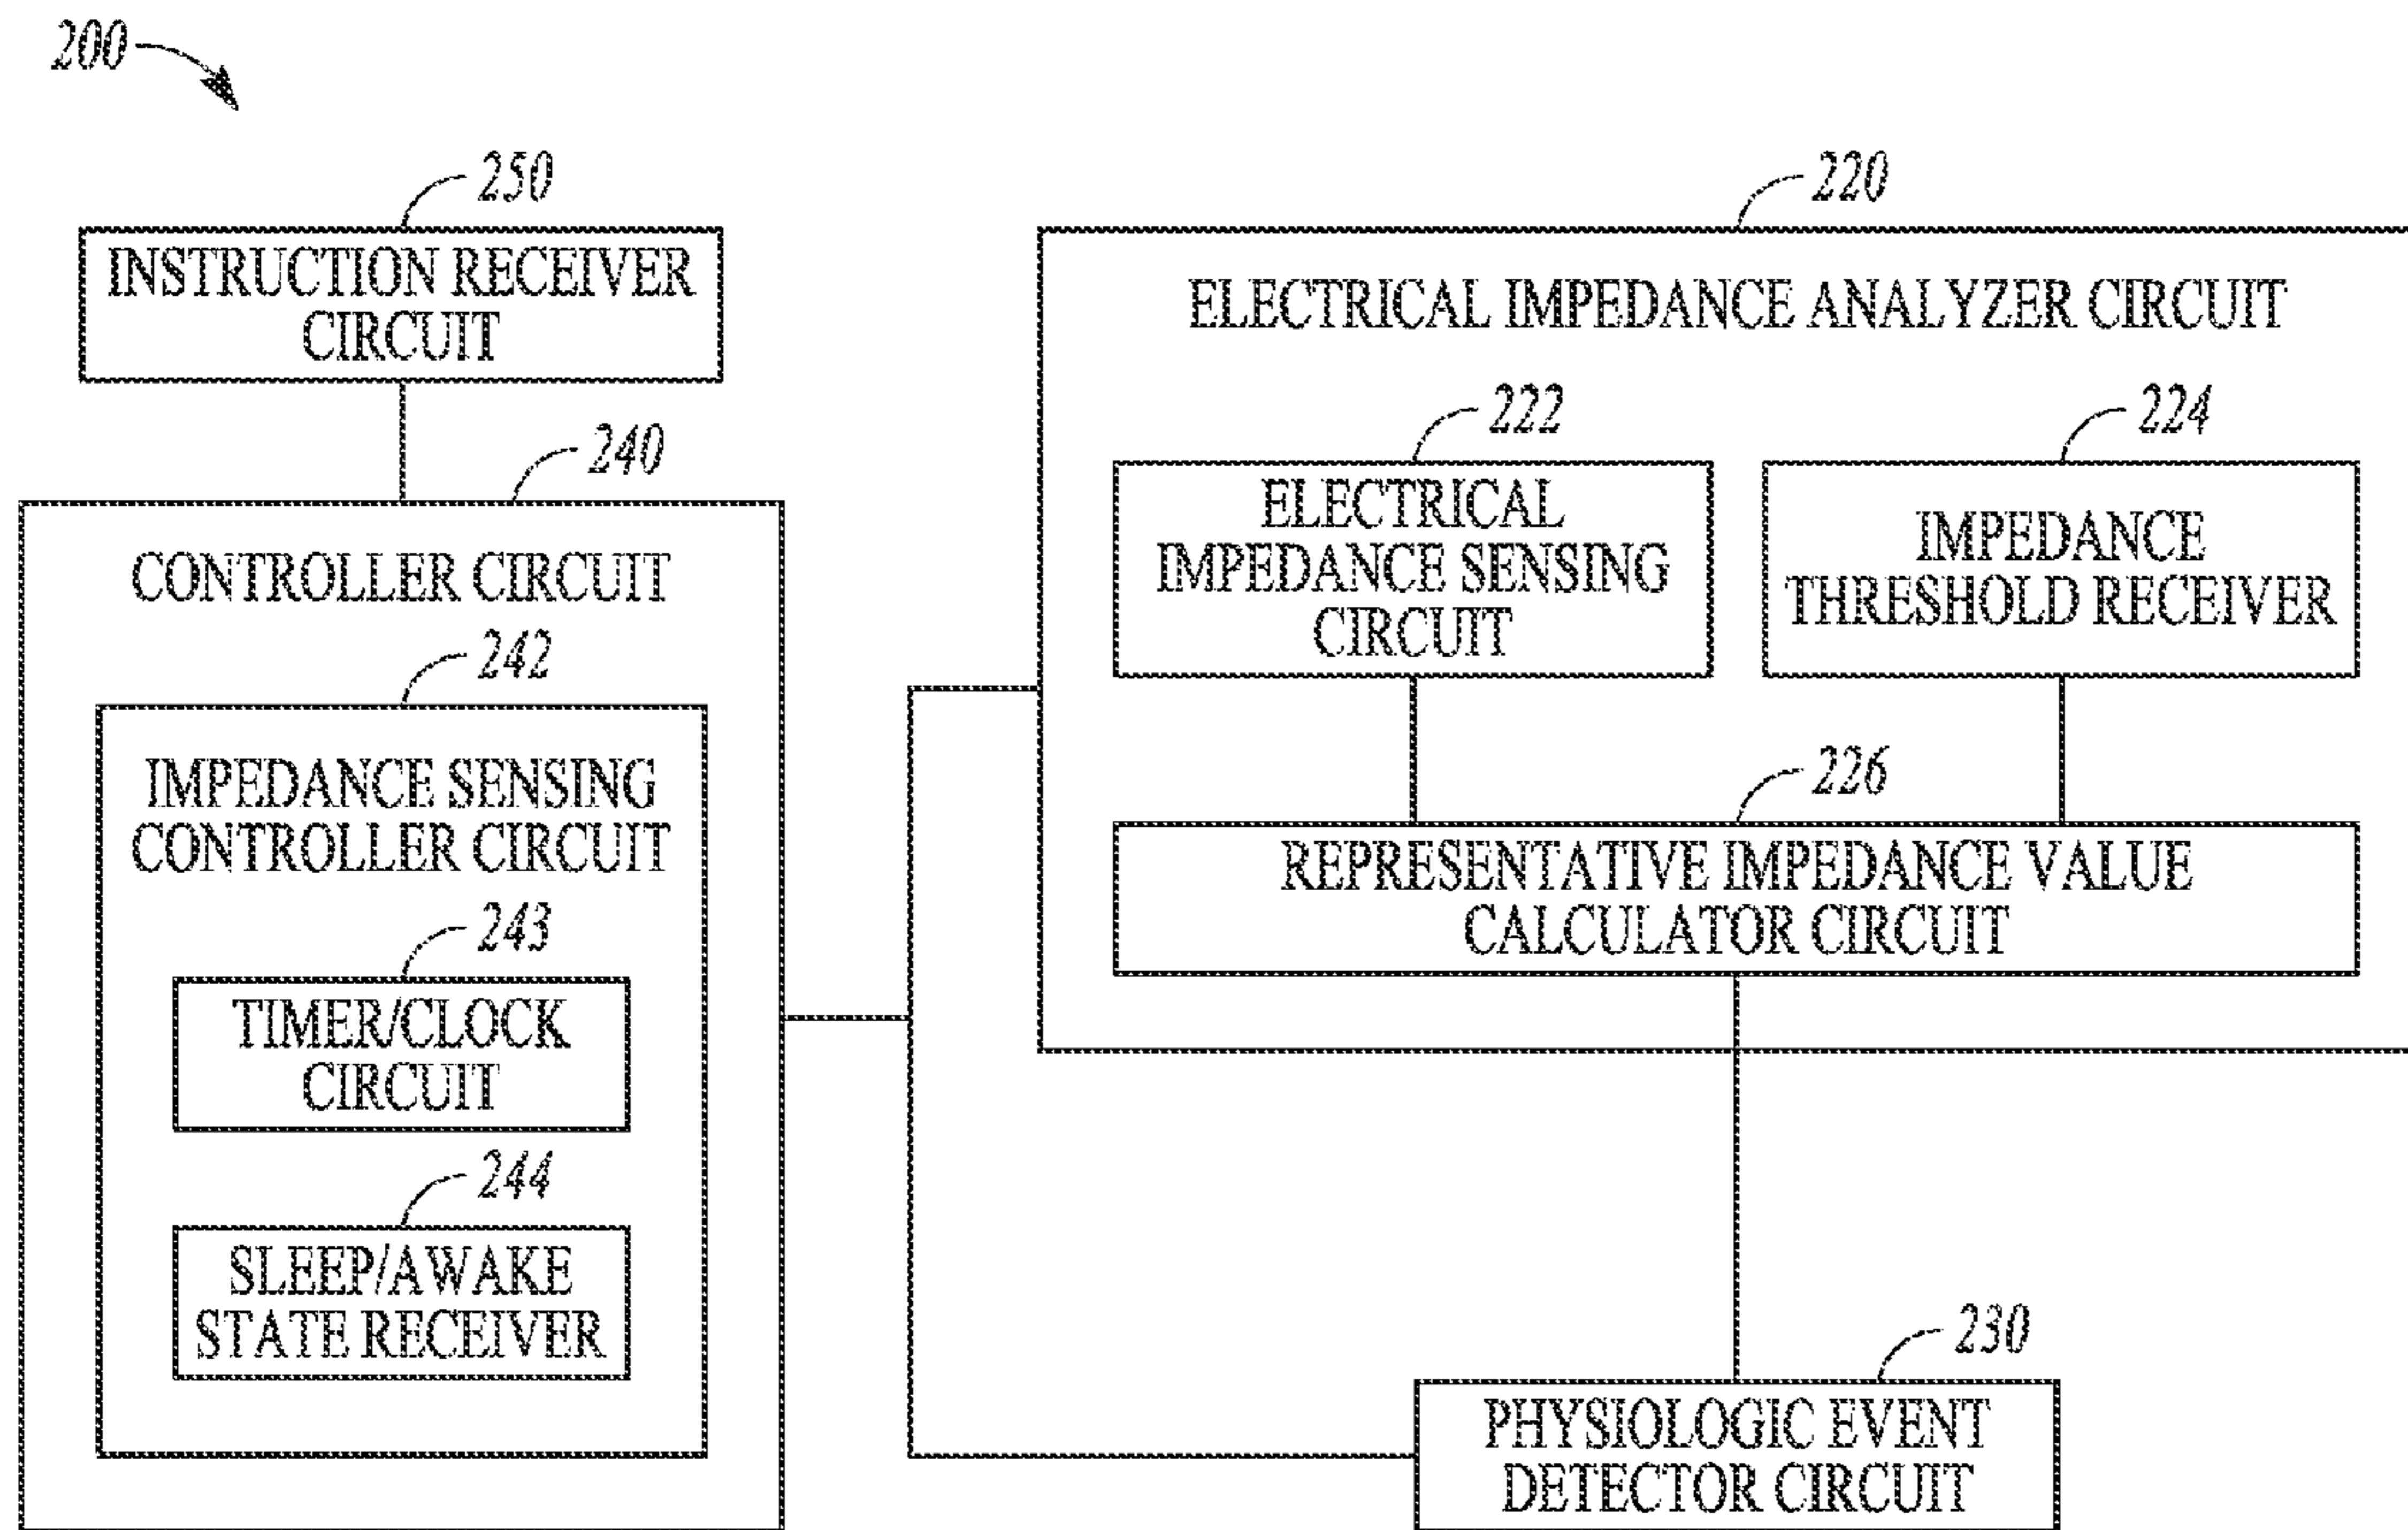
200

250
INSTRUCTION RECEIVER CIRCUIT

240
CONTROLLER CIRCUIT

242
IMPEDANCE SENSING CONTROLLER CIRCUIT

243
TIMER/CLOCK CIRCUIT

244
SLEEP/AWAKE STATE RECEIVER

220
ELECTRICAL IMPEDANCE ANALYZER CIRCUIT

222
ELECTRICAL IMPEDANCE SENSING CIRCUIT

224
IMPEDANCE THRESHOLD RECEIVER

226
REPRESENTATIVE IMPEDANCE VALUE CALCULATOR CIRCUIT

230
PHYSIOLOGIC EVENT DETECTOR CIRCUIT